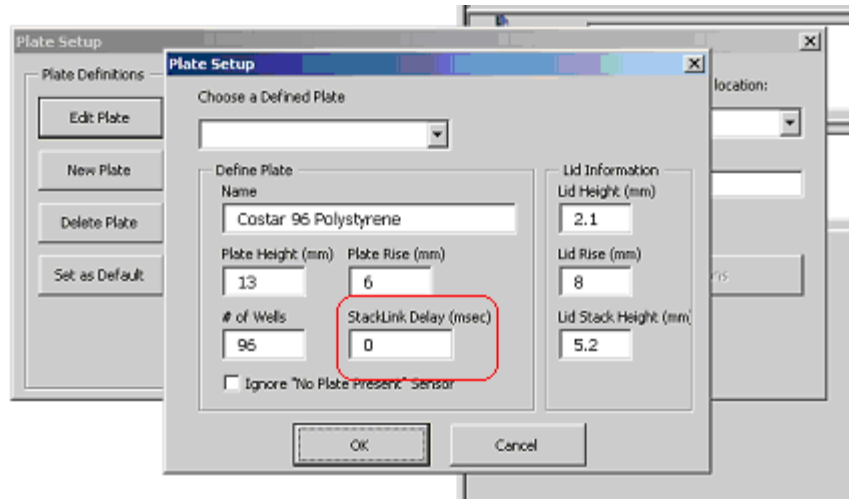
Plate Setup

Plate Definitions

Edit Plate

New Plate

Delete Plate

Set as Default

Plate Setup

Choose a Defined Plate

Define Plate

Name

Costar 96 Polystyrene

Plate Height (mm)

13

Plate Rise (mm)

6

# of Wells

96

StackLink Delay (msec)

0

Ignore "No Plate Present" Sensor

Lid Information

Lid Height (mm)

2.1

Lid Rise (mm)

8

Lid Stack Height (mm)

5.2

OK

Cancel

location:

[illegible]